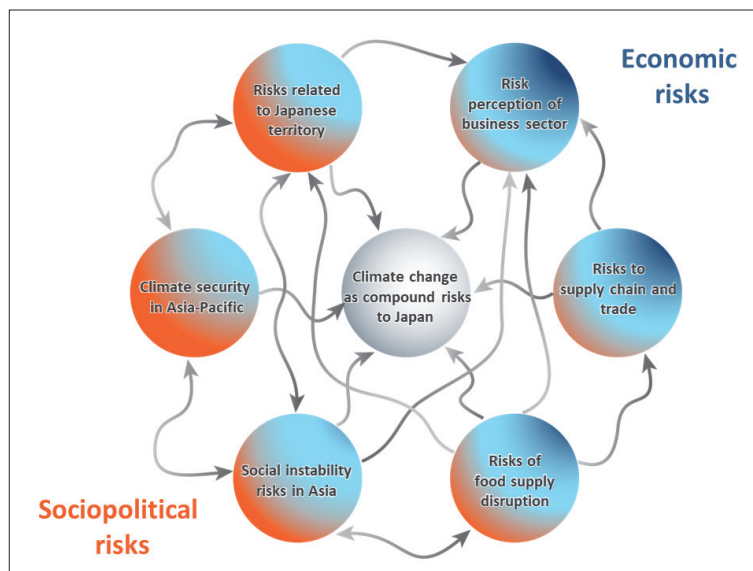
Economic risks

Risks related to Japanese territory

Risk perception of business sector

Climate security in Asia-Pacific

Climate change as compound risks to Japan

Risks to supply chain and trade

Social instability risks in Asia

Risks of food supply disruption

Sociopolitical risks